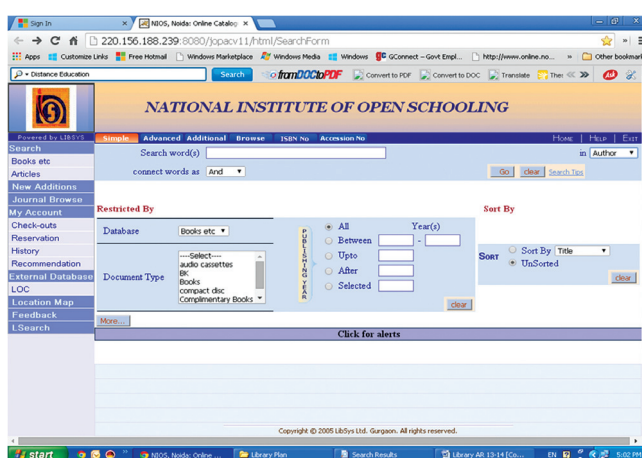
Sign In × NIOS, Noida: Online Catalog ×

220.156.188.239:8080/jopacv11/html/SearchForm

Apps Customize Links Free Hotmail Windows Marketplace Windows Media Windows GConnect – Govt Empl... http://www.online.no... » Other bookmarks

Distance Education Search fromDOCtoPDF Convert to PDF Convert to DOC Translate The

NATIONAL INSTITUTE OF OPEN SCHOOLING

Powered by LIBSYS

Simple Advanced Additional Browse ISBN No Accession No

Home | Help | Exit

Search
Books etc
Articles
New Additions
Journal Browse
My Account
Check-outs
Reservation
History
Recommendation
External Database
LOC
Location Map
Feedback
LSearch

Search word(s) in Author

connect words as And

Go clear Search Tips

Restricted By

Database Books etc

Document Type ----Select---- audio cassettes BK Books compact disc Complimentary Books

PUBLISHING YEAR

All Year(s)
Between -
Upto
After
Selected

clear

Sort By

Sort Sort By Title
UnSorted

clear

More....

Click for alerts

Copyright © 2005 LibSys Ltd. Gurgaon. All rights reserved.

start NIOS, Noida: Online ... Library Plan Search Results Library AR 13-14 [Co... EN 5:02 PM